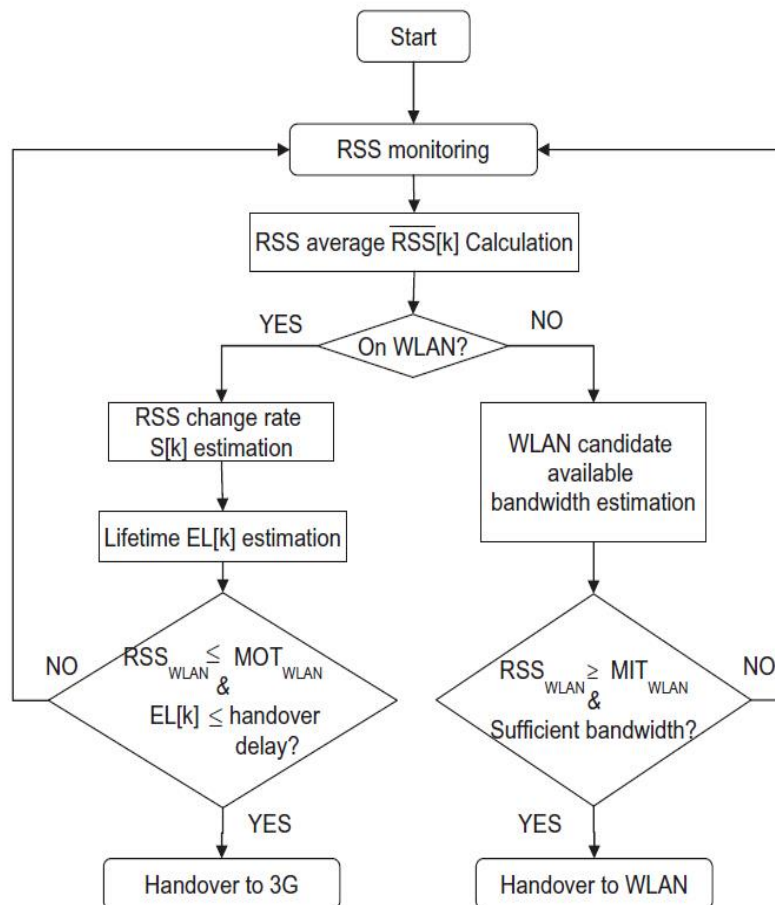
Start

RSS monitoring

RSS average $\overline{RSS}[k]$ Calculation

YES

NO

On WLAN?

RSS change rate S[k] estimation

Lifetime EL[k] estimation

WLAN candidate available bandwidth estimation

NO

$RSS_{WLAN} \leq MOT_{WLAN}$ & $EL[k] \leq$ handover delay?

$RSS_{WLAN} \geq MIT_{WLAN}$ & Sufficient bandwidth?

NO

YES

YES

Handover to 3G

Handover to WLAN